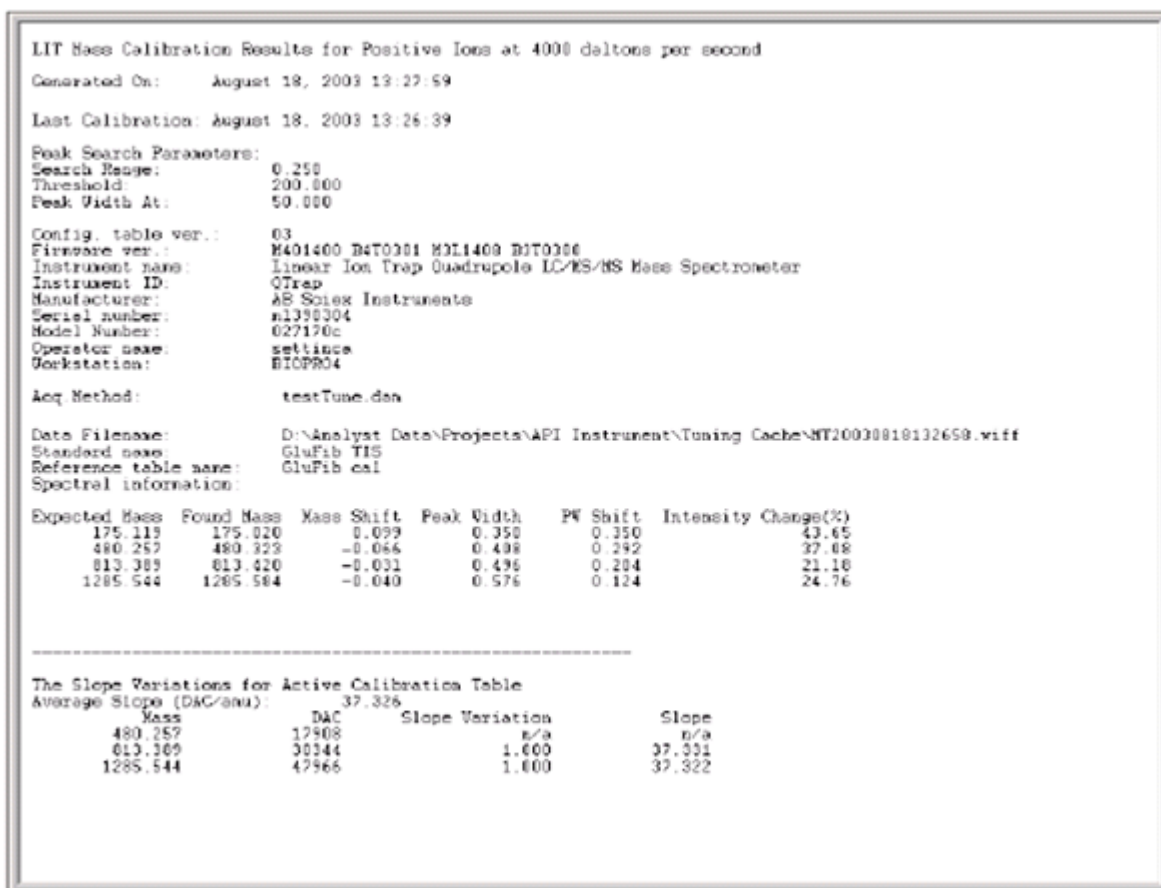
LIT Mass Calibration Results for Positive Ions at 4000 daltons per second

Generated On: August 18, 2003 13:27:59

Last Calibration: August 18, 2003 13:26:39

Peak Search Parameters:
Search Range: 0.250
Threshold: 200.000
Peak Width At: 50.000

Config. table ver.: 03
Firmware ver.: M401400 B4T0301 M3L1400 B3T0300
Instrument name: Linear Ion Trap Quadrupole LC/MS/MS Mass Spectrometer
Instrument ID: QTrap
Manufacturer: AB Sciex Instruments
Serial number: m1390304
Model Number: 027170c
Operator name: settince
Workstation: BIOPRO4

Acq.Method: testTune.dam

Data Filename: D:\Analyst Data\Projects\API Instrument\Tuning Cache\MT20030818132658.wiff
Standard name: GluFib TIS
Reference table name: GluFib cal
Spectral information:

| Expected Mass | Found Mass | Mass Shift | Peak Width | PW Shift | Intensity Change(%) |
|---|---|---|---|---|---|
| 175.119 | 175.020 | 0.099 | 0.350 | 0.350 | 43.65 |
| 480.257 | 480.323 | -0.066 | 0.408 | 0.292 | 37.08 |
| 813.389 | 813.420 | -0.031 | 0.496 | 0.204 | 21.18 |
| 1285.544 | 1285.584 | -0.040 | 0.576 | 0.124 | 24.76 |

------------------------------------------------------------

The Slope Variations for Active Calibration Table
Average Slope (DAC/amu): 37.326

| Mass | DAC | Slope Variation | Slope |
|---|---|---|---|
| 480.257 | 17908 | n/a | n/a |
| 813.389 | 30344 | 1.000 | 37.331 |
| 1285.544 | 47966 | 1.000 | 37.322 |